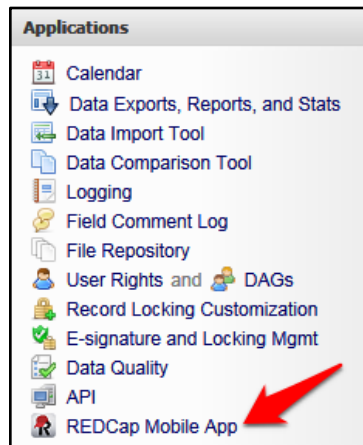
Applications

31 Calendar
Data Exports, Reports, and Stats
Data Import Tool
Data Comparison Tool
Logging
Field Comment Log
File Repository
User Rights and DAGs
Record Locking Customization
E-signature and Locking Mgmt
Data Quality
API
REDCap Mobile App